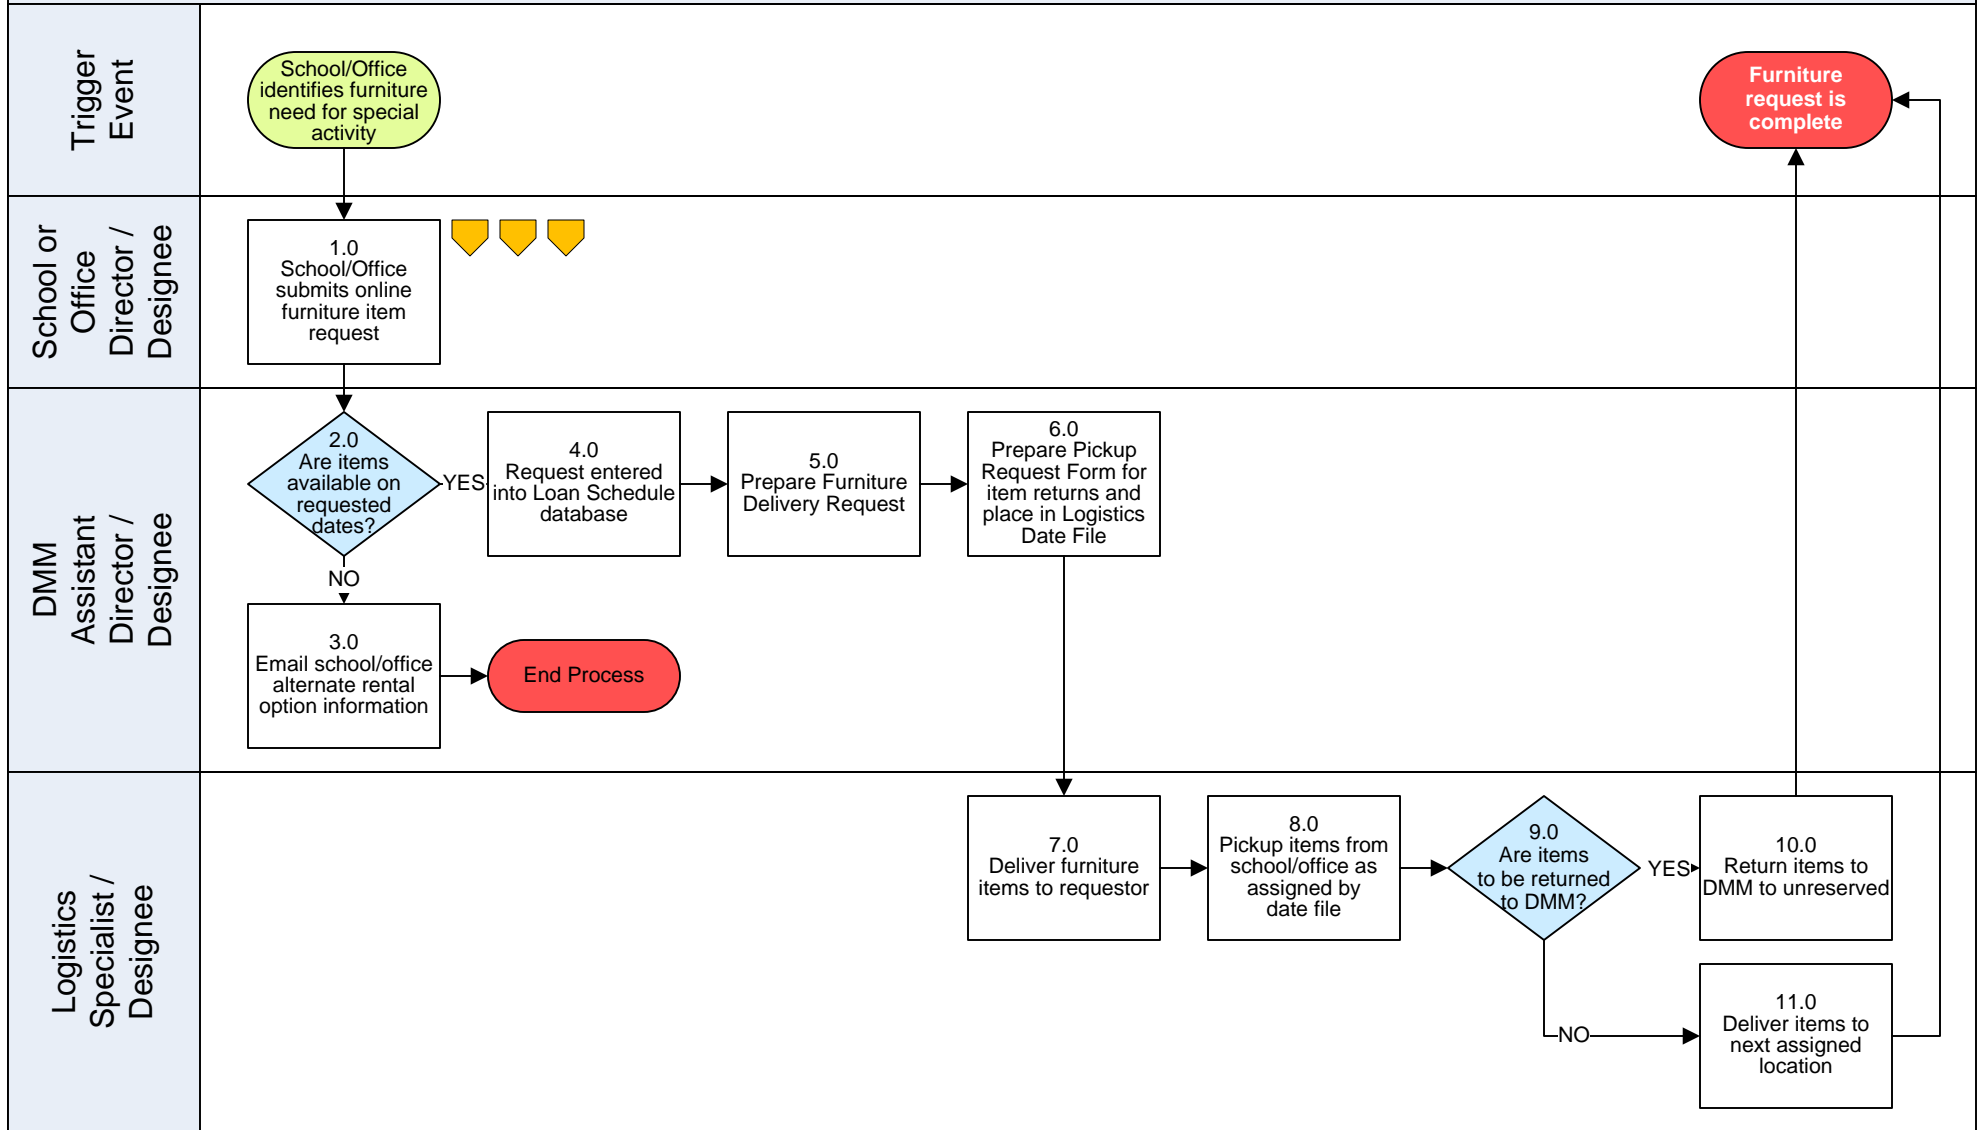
Trigger Event

School/Office identifies furniture need for special activity

Furniture request is complete

School or Office Director / Designee

1.0 School/Office submits online furniture item request

DMM Assistant Director / Designee

2.0 Are items available on requested dates?

YES

NO

4.0 Request entered into Loan Schedule database

5.0 Prepare Furniture Delivery Request

6.0 Prepare Pickup Request Form for item returns and place in Logistics Date File

3.0 Email school/office alternate rental option information

End Process

Logistics Specialist / Designee

7.0 Deliver furniture items to requestor

8.0 Pickup items from school/office as assigned by date file

9.0 Are items to be returned to DMM?

YES

NO

10.0 Return items to DMM to unreserved

11.0 Deliver items to next assigned location